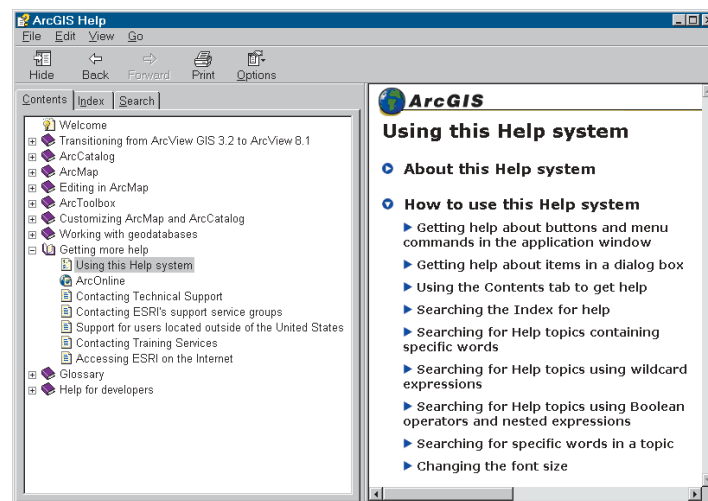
ArcGIS Help
File Edit View Go
Hide Back Forward Print Options
Contents Index Search

Welcome
Transitioning from ArcView GIS 3.2 to ArcView 8.1
ArcCatalog
ArcMap
Editing in ArcMap
ArcToolbox
Customizing ArcMap and ArcCatalog
Working with geodatabases
Getting more help
Using this Help system
ArcOnline
Contacting Technical Support
Contacting ESRI's support service groups
Support for users located outside of the United States
Contacting Training Services
Accessing ESRI on the Internet
Glossary
Help for developers

ArcGIS

Using this Help system

About this Help system

How to use this Help system

Getting help about buttons and menu commands in the application window

Getting help about items in a dialog box

Using the Contents tab to get help

Searching the Index for help

Searching for Help topics containing specific words

Searching for Help topics using wildcard expressions

Searching for Help topics using Boolean operators and nested expressions

Searching for specific words in a topic

Changing the font size